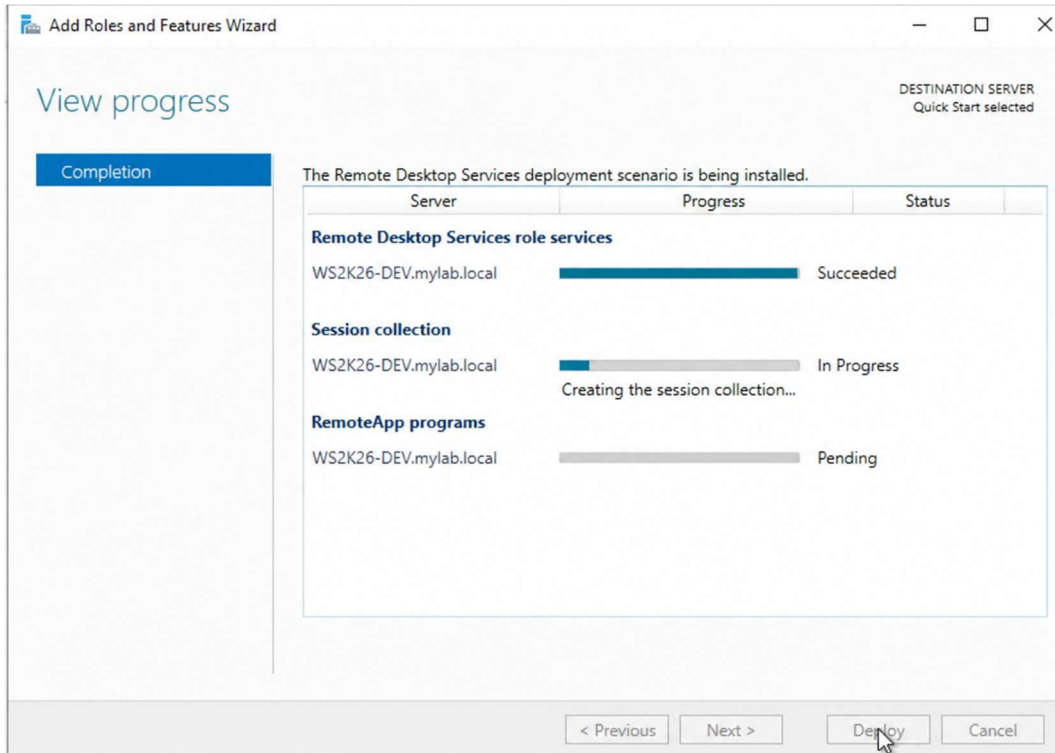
Add Roles and Features Wizard

View progress

DESTINATION SERVER
Quick Start selected

Completion

The Remote Desktop Services deployment scenario is being installed.

| Server | Progress | Status |
|---|---|---|
| **Remote Desktop Services role services** | | |
| WS2K26-DEV.mylab.local | | Succeeded |
| **Session collection** | | |
| WS2K26-DEV.mylab.local | Creating the session collection... | In Progress |
| **RemoteApp programs** | | |
| WS2K26-DEV.mylab.local | | Pending |

< Previous  Next >  Deploy  Cancel